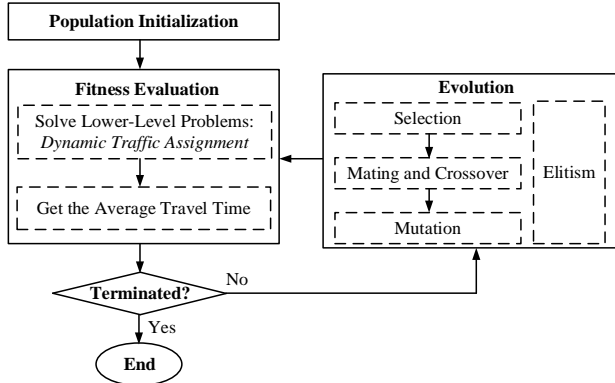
Population Initialization

Fitness Evaluation

Solve Lower-Level Problems: Dynamic Traffic Assignment

Get the Average Travel Time

Evolution

Selection

Mating and Crossover

Mutation

Elitism

Terminated?

No

Yes

End